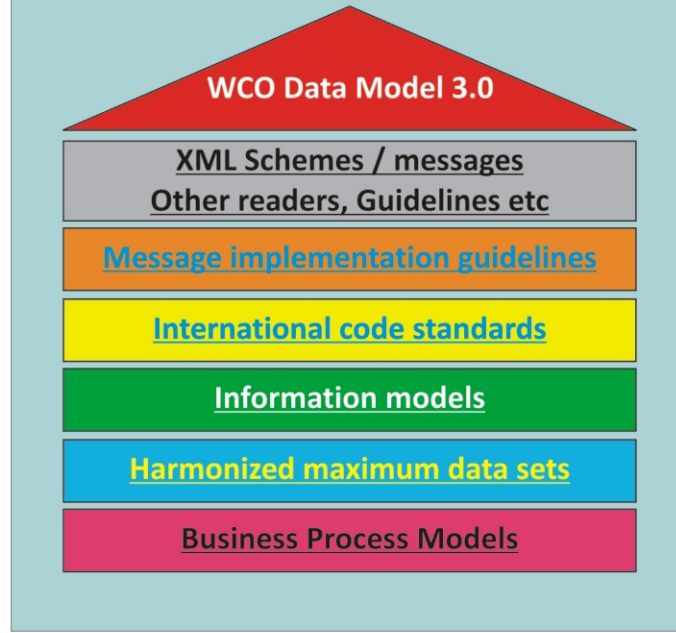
WCO Data Model 3.0

XML Schemes / messages
Other readers, Guidelines etc

Message implementation guidelines

International code standards

Information models

Harmonized maximum data sets

Business Process Models